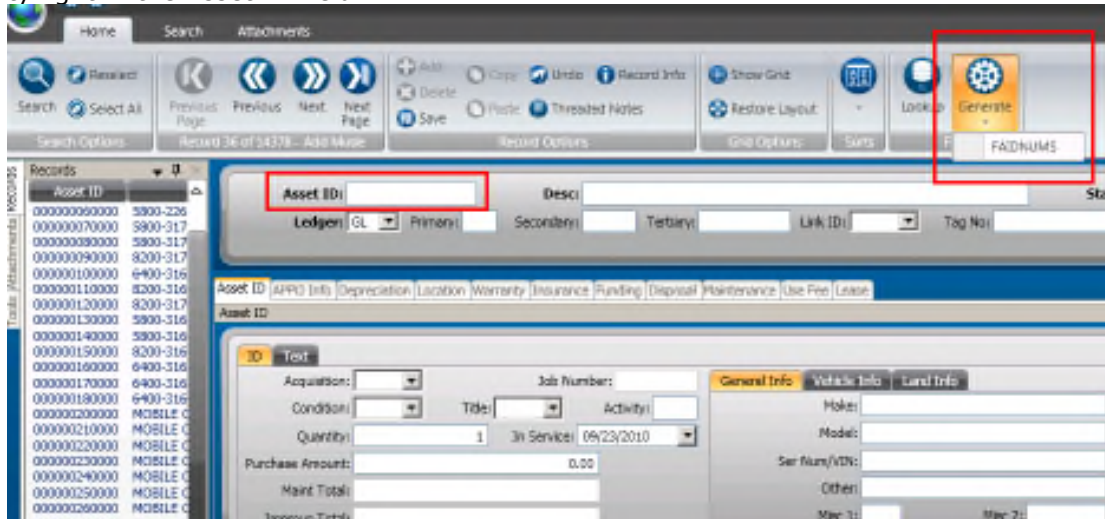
Home Search Attachments

Research
Search Select All
Search Options

Previous Page Previous Next Next Page
Record 36 of 14378 - Add Mode

Add Delete Save Copy Paste Undo Threaded Notes Record Info
Record Options

Show Grid Restore Layout
Grid Options

Sorts

Lookup Generate
FAIDNUMS

Records
Asset ID
000000060000 5800-226
000000070000 5800-317
000000080000 5800-317
000000090000 8200-317
000000100000 6400-316
000000110000 8200-316
000000120000 8200-317
000000130000 5800-316
000000140000 5800-316
000000150000 8200-316
000000160000 6400-316
000000170000 6400-316
000000180000 6400-316
000000200000 MOBILE C
000000210000 MOBILE C
000000220000 MOBILE C
000000230000 MOBILE C
000000240000 MOBILE C
000000250000 MOBILE C
000000260000 MOBILE C

Tools Attachments Records

Asset ID: Desc: Sta
Ledger: GL Primary: Secondary: Tertiary: Link ID: Tag No:

Asset ID APPO Info Depreciation Location Warranty Insurance Funding Disposal Maintenance Use Fee Lease
Asset ID

ID Text
Acquisition: Job Number:
Condition: Title: Activity:
Quantity: 1 In Service: 09/23/2010
Purchase Amount: 0.00
Maint Total:
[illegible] Total:

General Info Vehicle Info Land Info
Make:
Model:
Ser Num/VIN:
Other:
Misc 1: Misc 2: